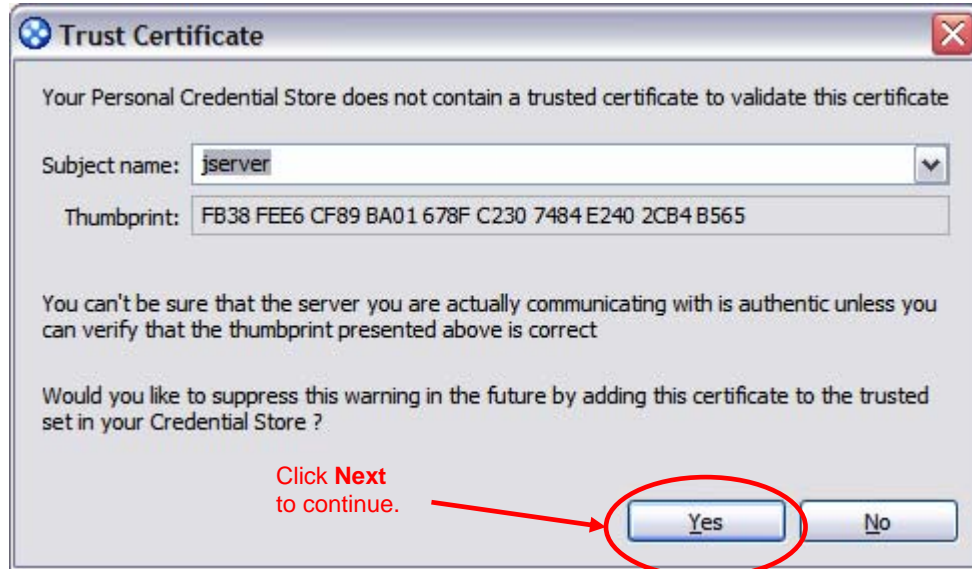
Trust Certificate

Your Personal Credential Store does not contain a trusted certificate to validate this certificate

Subject name: jserver

Thumbprint: FB38 FEE6 CF89 BA01 678F C230 7484 E240 2CB4 B565

You can't be sure that the server you are actually communicating with is authentic unless you can verify that the thumbprint presented above is correct

Would you like to suppress this warning in the future by adding this certificate to the trusted set in your Credential Store ?

Click **Next** to continue.

Yes

No